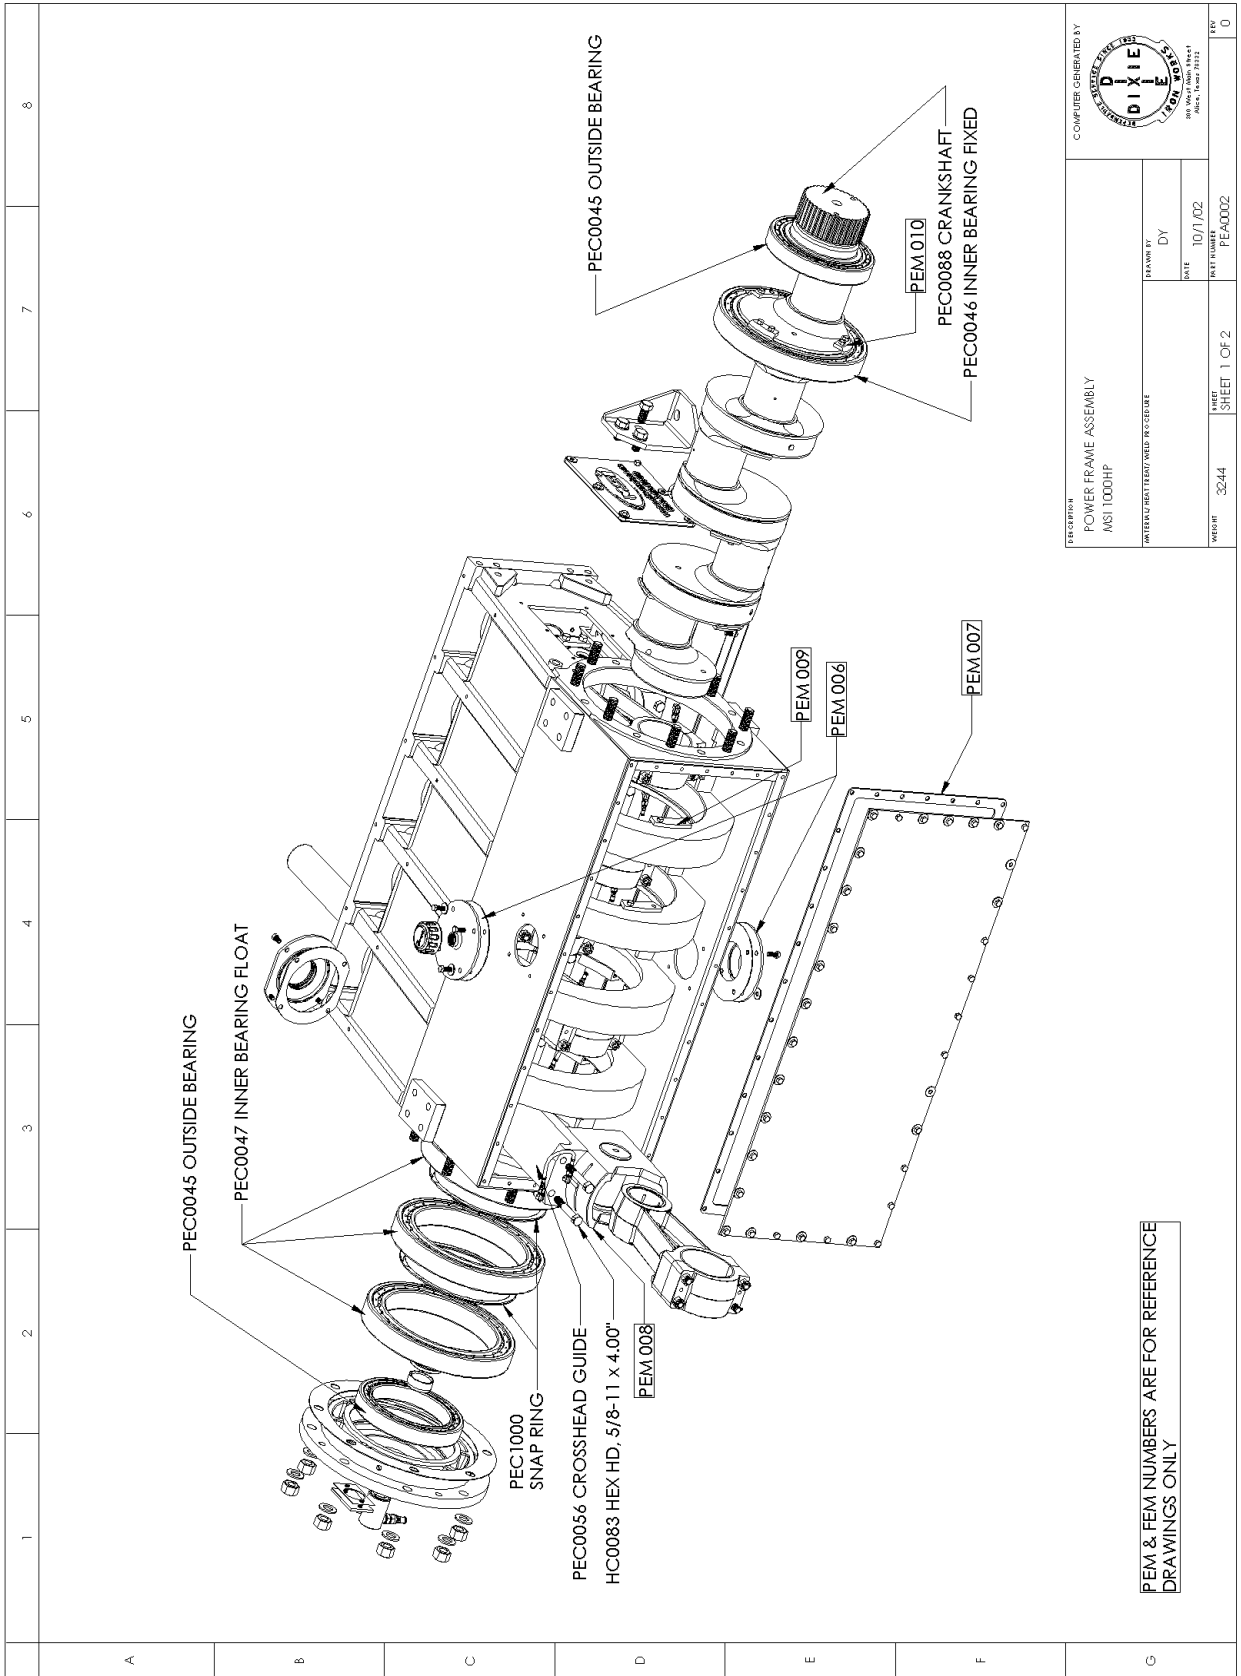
8
7
6
5
4
3
2
1

A
B
C
D
E
F
G

PEC0045 OUTSIDE BEARING
PEM010
PEC0088 CRANKSHAFT
PEC0046 INNER BEARING FIXED

PEM009
PEM006
PEM007

PEC0045 OUTSIDE BEARING
PEC0047 INNER BEARING FLOAT

PEC1000
SNAP RING
PEC0056 CROSSHEAD GUIDE
HC0083 HEX HD, 5/8-11 x 4.00"
PEM008

PEM & FEM NUMBERS ARE FOR REFERENCE DRAWINGS ONLY

COMPUTER GENERATED BY
DIXIE
IRON WORKS
300 West Main Street
Alice, Texas 78332

| DESCRIPTION POWER FRAME ASSEMBLY MSI 1000HP | | | |
|---|---|---|---|
| MATERIAL/ HEAT TREAT/ WELD PROCEDURE | | DRAWN BY DY | |
| | | DATE 10/1/02 | |
| WEIGHT 3244 | SHEET SHEET 1 OF 2 | PART NUMBER PEA0002 | REV 0 |